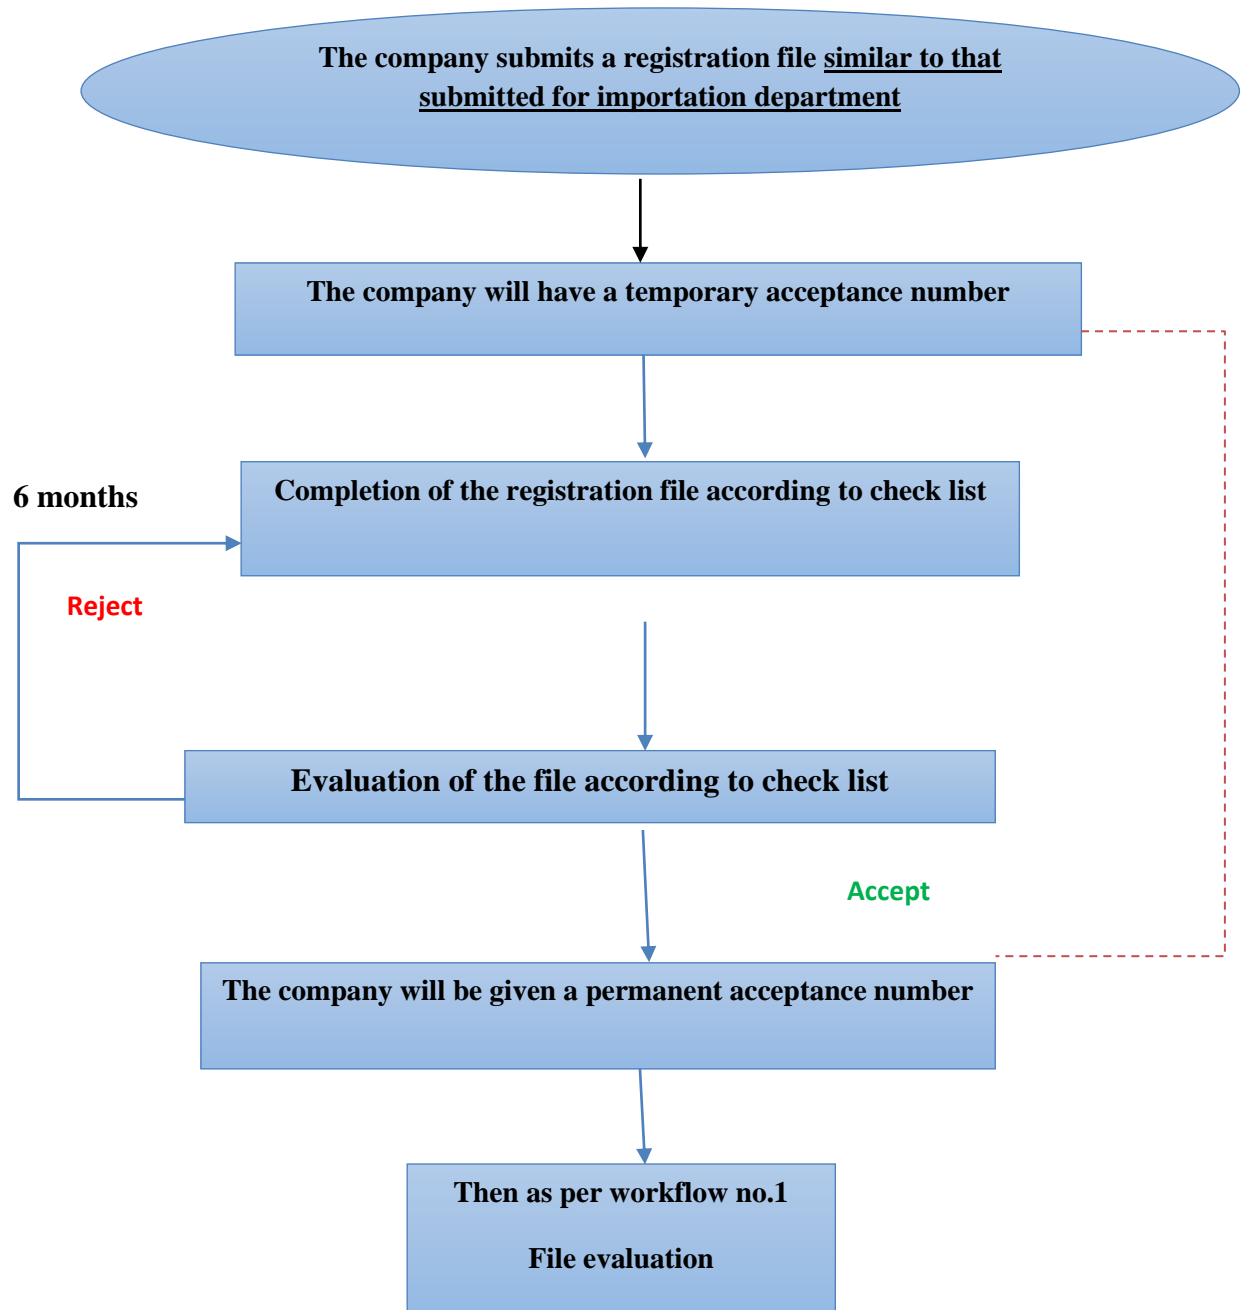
The company submits a registration file similar to that submitted for importation department

The company will have a temporary acceptance number

6 months

Completion of the registration file according to check list

Reject

Evaluation of the file according to check list

Accept

The company will be given a permanent acceptance number

Then as per workflow no.1

File evaluation